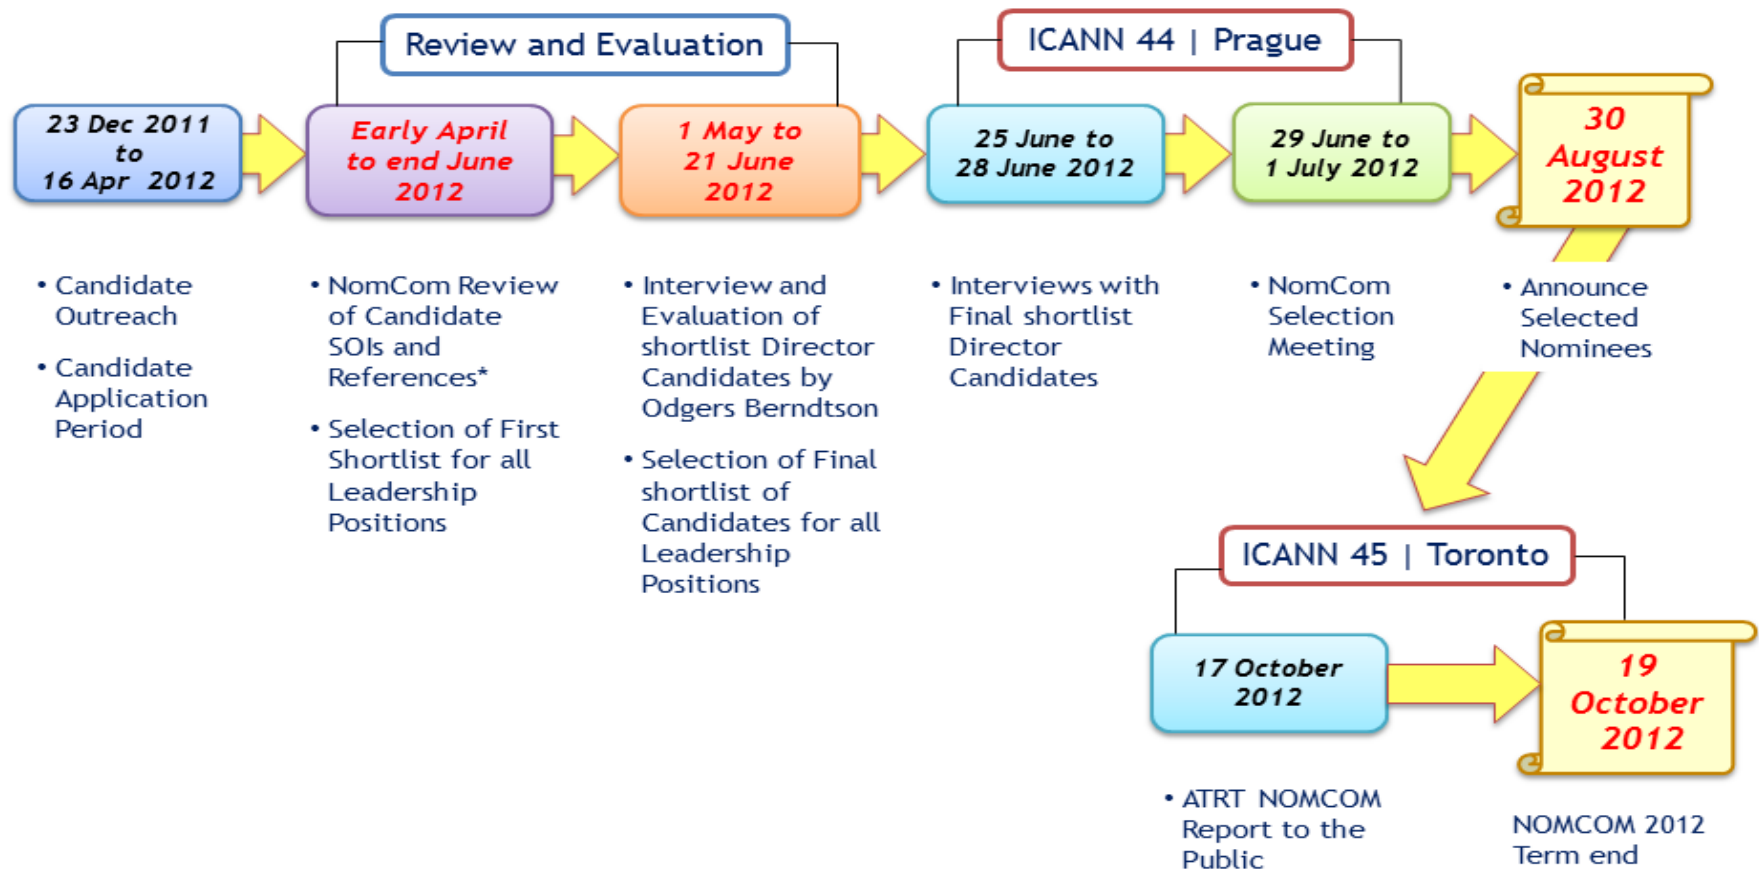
Review and Evaluation

ICANN 44 | Prague

23 Dec 2011 to 16 Apr 2012

Early April to end June 2012

1 May to 21 June 2012

25 June to 28 June 2012

29 June to 1 July 2012

30 August 2012

• Candidate Outreach

• Candidate Application Period

• NomCom Review of Candidate SOIs and References*

• Selection of First Shortlist for all Leadership Positions

• Interview and Evaluation of shortlist Director Candidates by Odgers Berndtson

• Selection of Final shortlist of Candidates for all Leadership Positions

• Interviews with Final shortlist Director Candidates

• NomCom Selection Meeting

• Announce Selected Nominees

ICANN 45 | Toronto

17 October 2012

19 October 2012

• ATRT NOMCOM Report to the Public

NOMCOM 2012 Term end